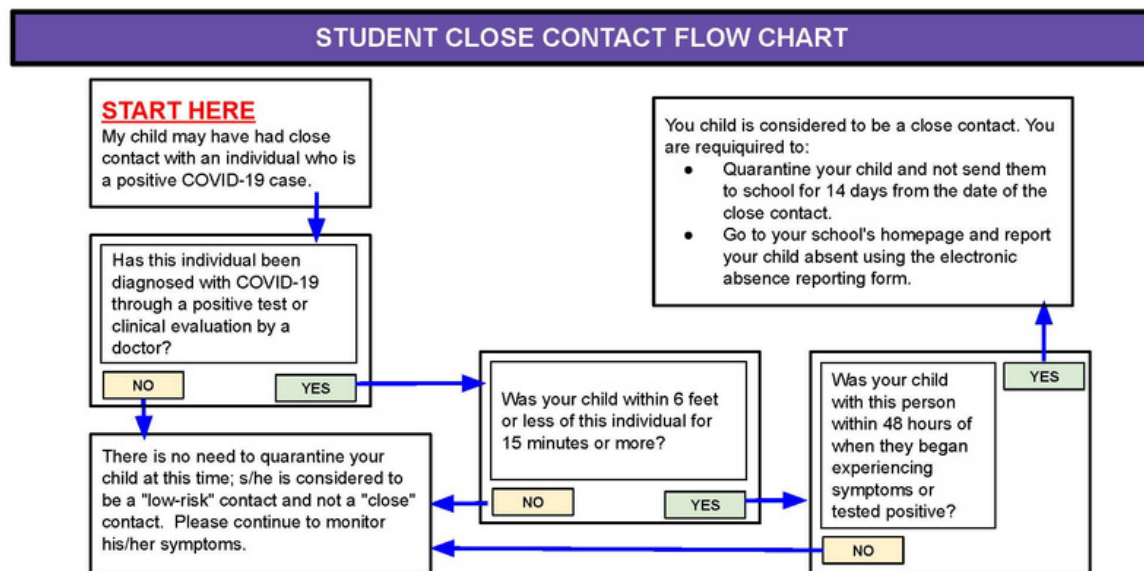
STUDENT CLOSE CONTACT FLOW CHART

START HERE
My child may have had close contact with an individual who is a positive COVID-19 case.

Has this individual been diagnosed with COVID-19 through a positive test or clinical evaluation by a doctor?

NO

YES

There is no need to quarantine your child at this time; s/he is considered to be a "low-risk" contact and not a "close" contact. Please continue to monitor his/her symptoms.

Was your child within 6 feet or less of this individual for 15 minutes or more?

NO

YES

Was your child with this person within 48 hours of when they began experiencing symptoms or tested positive?

YES

NO

You child is considered to be a close contact. You are requiquired to:
- Quarantine your child and not send them to school for 14 days from the date of the close contact.
- Go to your school's homepage and report your child absent using the electronic absence reporting form.